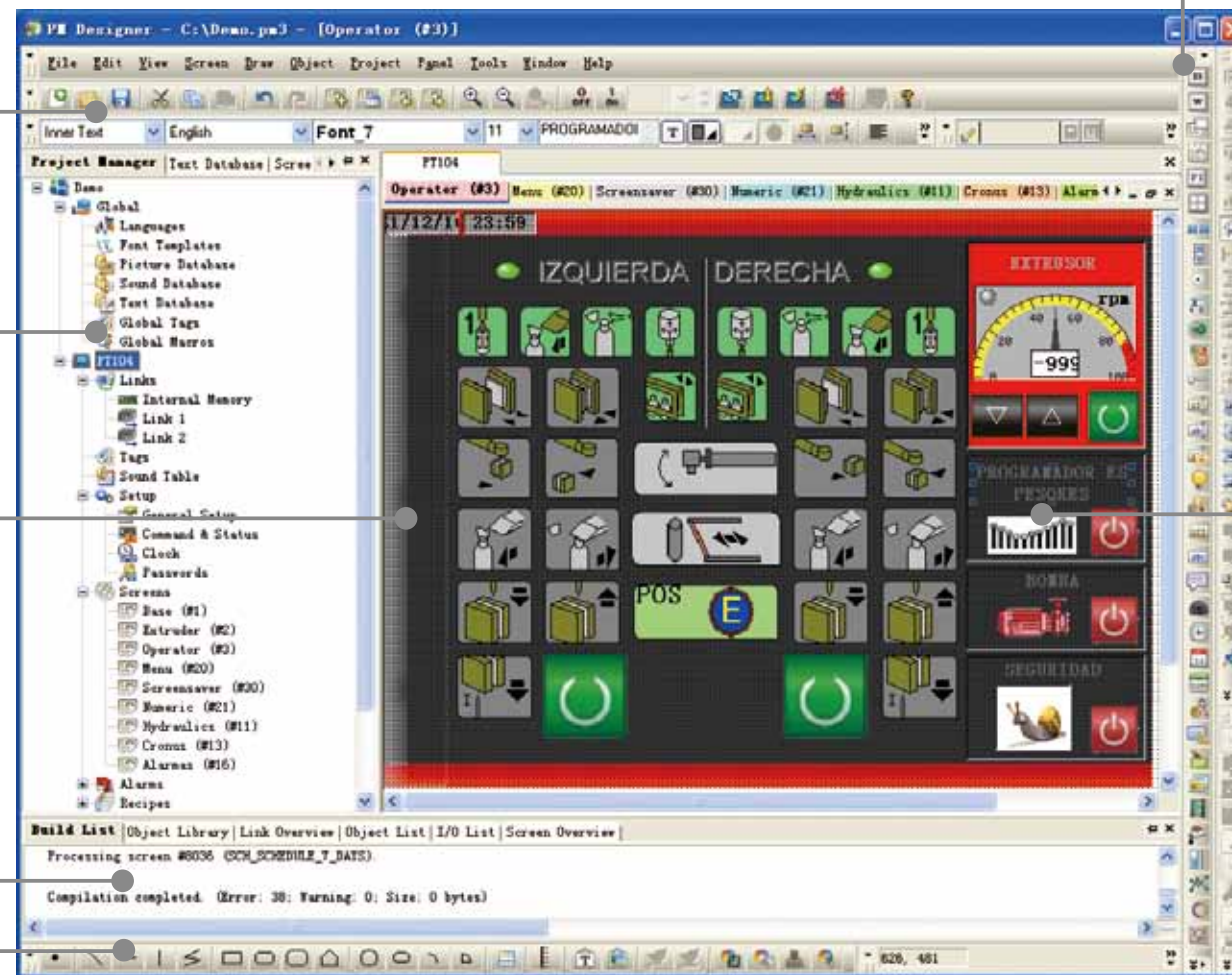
PM Designer - C:\Demo.pm3 - [Operator (#3)]

File Edit View Screen Draw Object Project Panel Tools Window Help

Inner Text English Font_7 11 PROGRAMADOI

Project Manager | Text Database | Scree

Demo
Global
Languages
Font Templates
Picture Database
Sound Database
Text Database
Global Tags
Global Macros
PT104
Links
Internal Memory
Link 1
Link 2
Tags
Sound Table
Setup
General Setup
Command & Status
Clock
Passwords
Screens
Base (#1)
Extruder (#2)
Operator (#3)
Menu (#20)
Screensaver (#30)
Numeric (#21)
Hydraulics (#11)
Cronus (#13)
Alarmas (#16)
Alarms
Recipes

PT104

Operater (#3) | Menu (#20) | Screensaver (#30) | Numeric (#21) | Hydraulics (#11) | Cronus (#13) | Alarm

1/12/1 23:59

IZQUIERDA DERECHA

EXTRUSOR

rpm

20 40 60 80 100

-999

PROGRAMADOR E PEUQUES

POS

E

BOMBA

SEGURIDAD

Build List | Object Library | Link Overview | Object List | I/O List | Screen Overview

Processing screen #8036 (SCH_SCHEDULE_7_DAYS).

Compilation completed. (Error: 38; Warning: 0; Size: 0 bytes)

626, 481